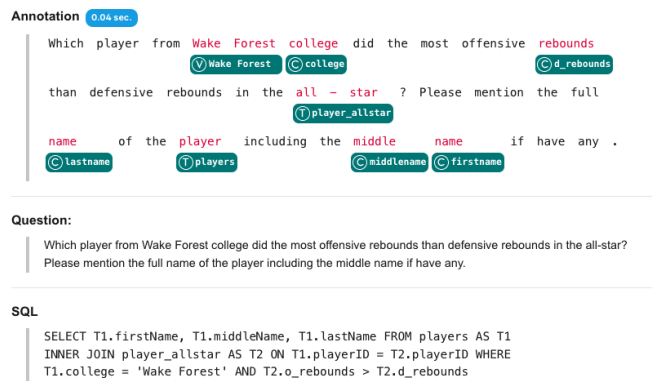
Annotation 0.04 sec.

Which player from Wake Forest college did the most offensive rebounds
V Wake Forest C college C d_rebounds
than defensive rebounds in the all - star ? Please mention the full
T player_allstar
name of the player including the middle name if have any .
C lastname T players C middlename C firstname

Question:

Which player from Wake Forest college did the most offensive rebounds than defensive rebounds in the all-star? Please mention the full name of the player including the middle name if have any.

SQL

SELECT T1.firstName, T1.middleName, T1.lastName FROM players AS T1
INNER JOIN player_allstar AS T2 ON T1.playerID = T2.playerID WHERE
T1.college = 'Wake Forest' AND T2.o_rebounds > T2.d_rebounds